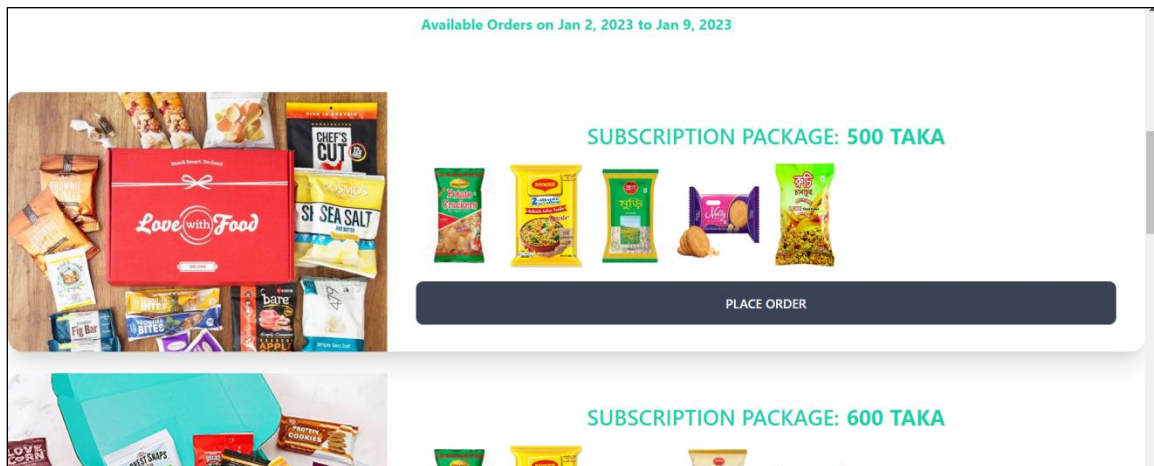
Available Orders on Jan 2, 2023 to Jan 9, 2023

Love with Food

CHEF'S CUT

SEA SALT

Fig Bar

bare

SUBSCRIPTION PACKAGE: 500 TAKA

MAGGI

PLACE ORDER

PROTEIN COOKIES

SUBSCRIPTION PACKAGE: 600 TAKA